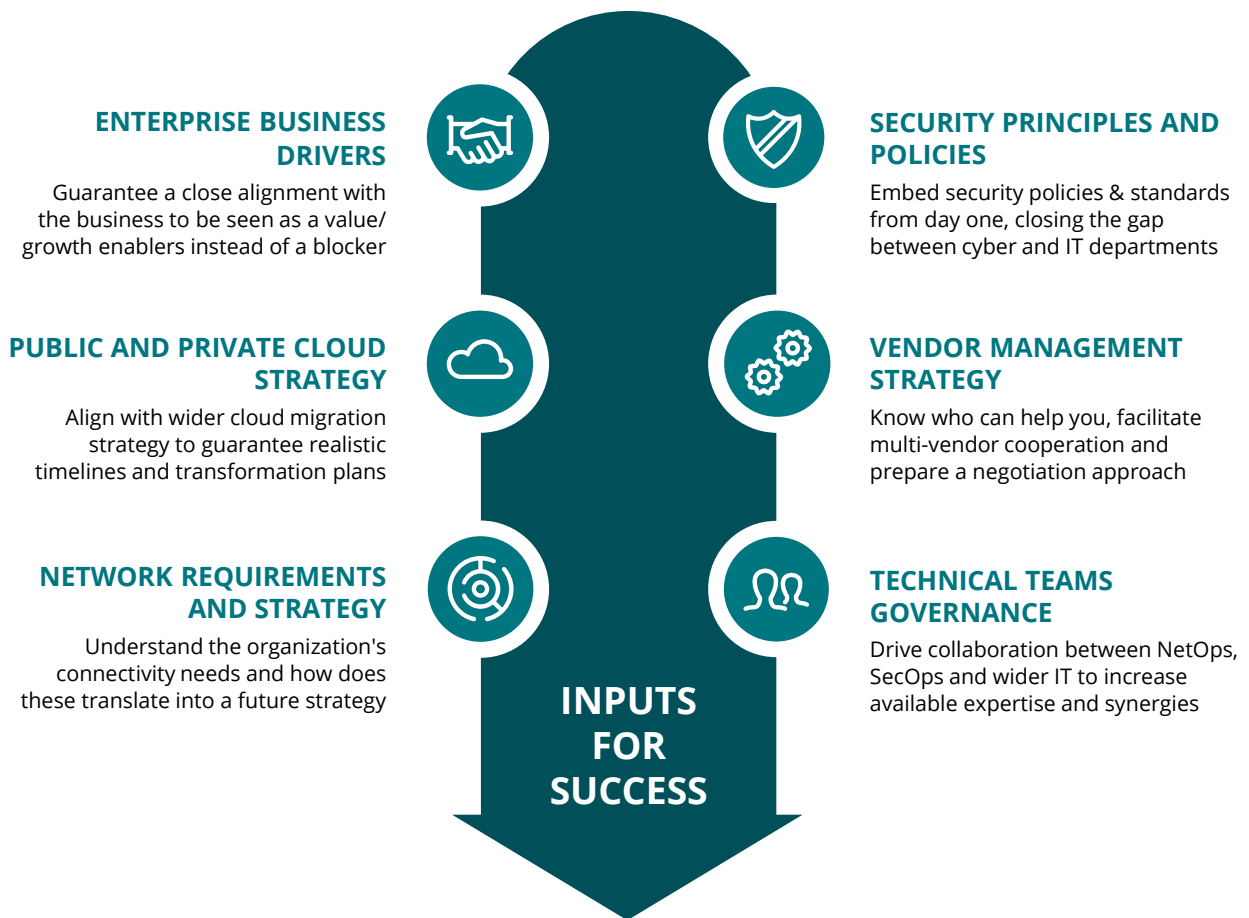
ENTERPRISE BUSINESS DRIVERS

Guarantee a close alignment with the business to be seen as a value/ growth enablers instead of a blocker

PUBLIC AND PRIVATE CLOUD STRATEGY

Align with wider cloud migration strategy to guarantee realistic timelines and transformation plans

NETWORK REQUIREMENTS AND STRATEGY

Understand the organization's connectivity needs and how does these translate into a future strategy

SECURITY PRINCIPLES AND POLICIES

Embed security policies & standards from day one, closing the gap between cyber and IT departments

VENDOR MANAGEMENT STRATEGY

Know who can help you, facilitate multi-vendor cooperation and prepare a negotiation approach

TECHNICAL TEAMS GOVERNANCE

Drive collaboration between NetOps, SecOps and wider IT to increase available expertise and synergies

INPUTS FOR SUCCESS